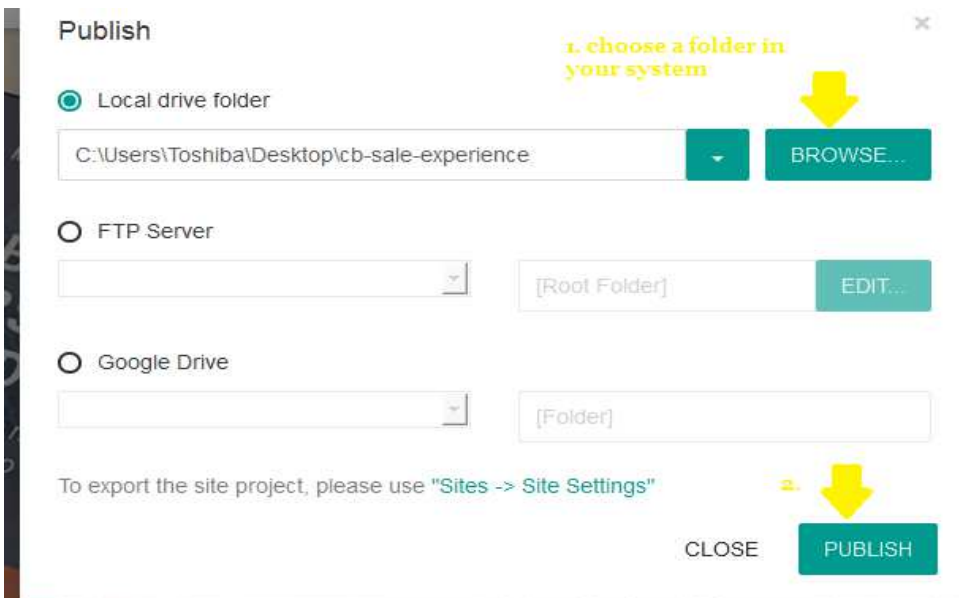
Publish

×

1. choose a folder in your system

Local drive folder

C:\Users\Toshiba\Desktop\cb-sale-experience

BROWSE...

FTP Server

[Root Folder]

EDIT...

Google Drive

[Folder]

To export the site project, please use "Sites -> Site Settings"

2.

CLOSE

PUBLISH